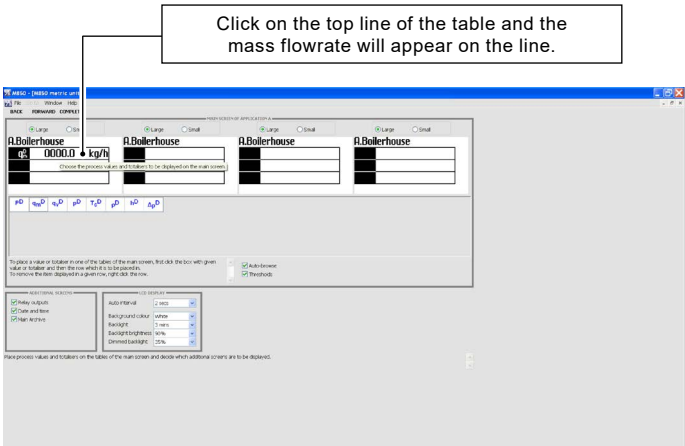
Click on the top line of the table and the mass flowrate will appear on the line.

MBSO - [MBSO metric unit

File Window Help

BACK FORWARD COMPLET

MAIN SCREEN OF APPLICATION A

Large Small

A.Boilerhouse

$q_m^D$ 0000.0 kg/h

Choose the process values and totalizers to be displayed on the main screen.

Large Small

A.Boilerhouse

Large Small

A.Boilerhouse

Large Small

A.Boilerhouse

$P^D$ $q_m^D$ $q_v^D$ $P^D$ $T_D^D$ $\rho^D$ $h^D$ $\Delta p^D$

To place a value or totalizer in one of the tables of the main screen, first click the box with given value or totalizer and then the row which it is to be placed in.
To remove the item displayed in a given row, right click this row.

Auto-browse

Thresholds

ADDITIONAL SCREENS

Relay outputs

Date and time

Main Archive

LCD DISPLAY

Auto interval [2 sec]

Background colour white

Backlight 5 mins

Backlight brightness 90%

Dimmed backlight 25%

Place process values and totalizers on the tables of the main screen and decide which additional screens are to be displayed.